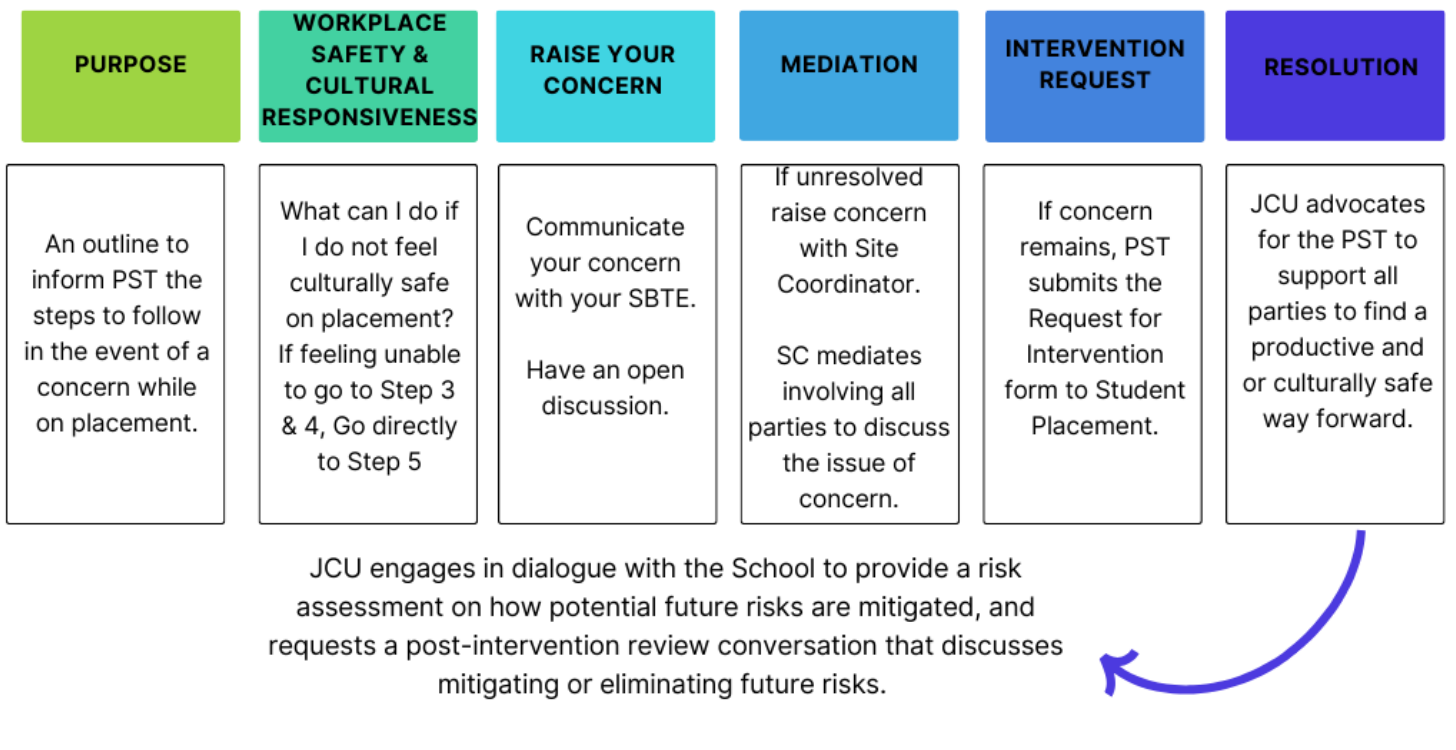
PURPOSE

An outline to inform PST the steps to follow in the event of a concern while on placement.

WORKPLACE SAFETY & CULTURAL RESPONSIVENESS

What can I do if I do not feel culturally safe on placement? If feeling unable to go to Step 3 & 4, Go directly to Step 5

RAISE YOUR CONCERN

Communicate your concern with your SBTE.

Have an open discussion.

MEDIATION

If unresolved raise concern with Site Coordinator.

SC mediates involving all parties to discuss the issue of concern.

INTERVENTION REQUEST

If concern remains, PST submits the Request for Intervention form to Student Placement.

RESOLUTION

JCU advocates for the PST to support all parties to find a productive and or culturally safe way forward.

JCU engages in dialogue with the School to provide a risk assessment on how potential future risks are mitigated, and requests a post-intervention review conversation that discusses mitigating or eliminating future risks.